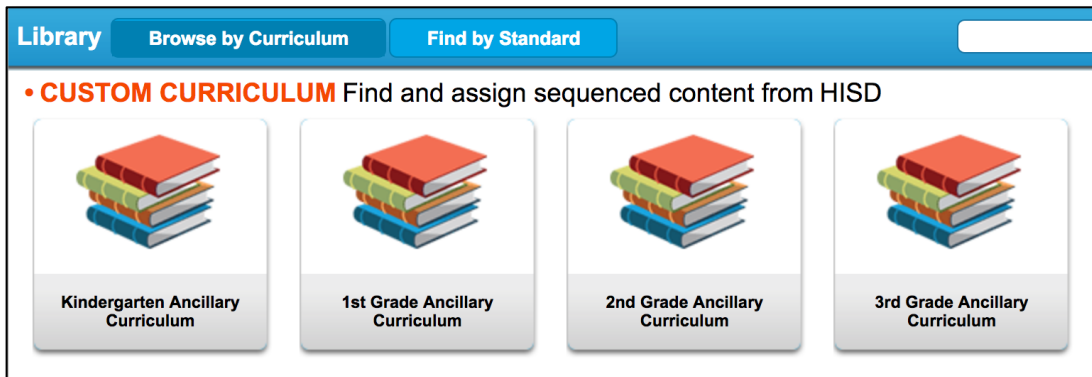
Library Browse by Curriculum Find by Standard

• CUSTOM CURRICULUM Find and assign sequenced content from HISD

Kindergarten Ancillary Curriculum

1st Grade Ancillary Curriculum

2nd Grade Ancillary Curriculum

3rd Grade Ancillary Curriculum